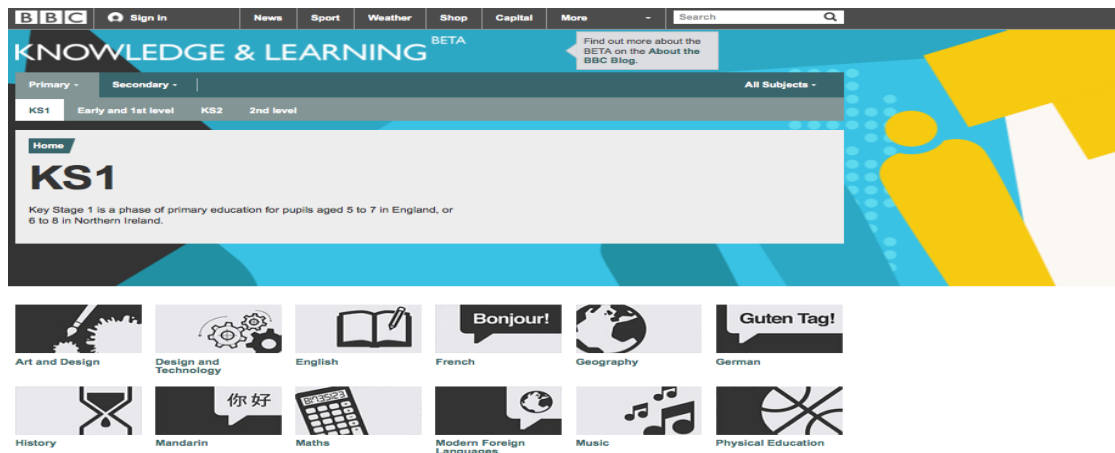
BBC Sign in News Sport Weather Shop Capital More Search

KNOWLEDGE & LEARNING BETA

Find out more about the BETA on the About the BBC Blog.

Primary Secondary All Subjects

KS1 Early and 1st level KS2 2nd level

Home

KS1

Key Stage 1 is a phase of primary education for pupils aged 5 to 7 in England, or 6 to 8 in Northern Ireland.

Art and Design

Design and Technology

English

Bonjour!
French

Geography

Guten Tag!
German

History

你好
Mandarin

Maths

Modern Foreign Languages

Music

Physical Education